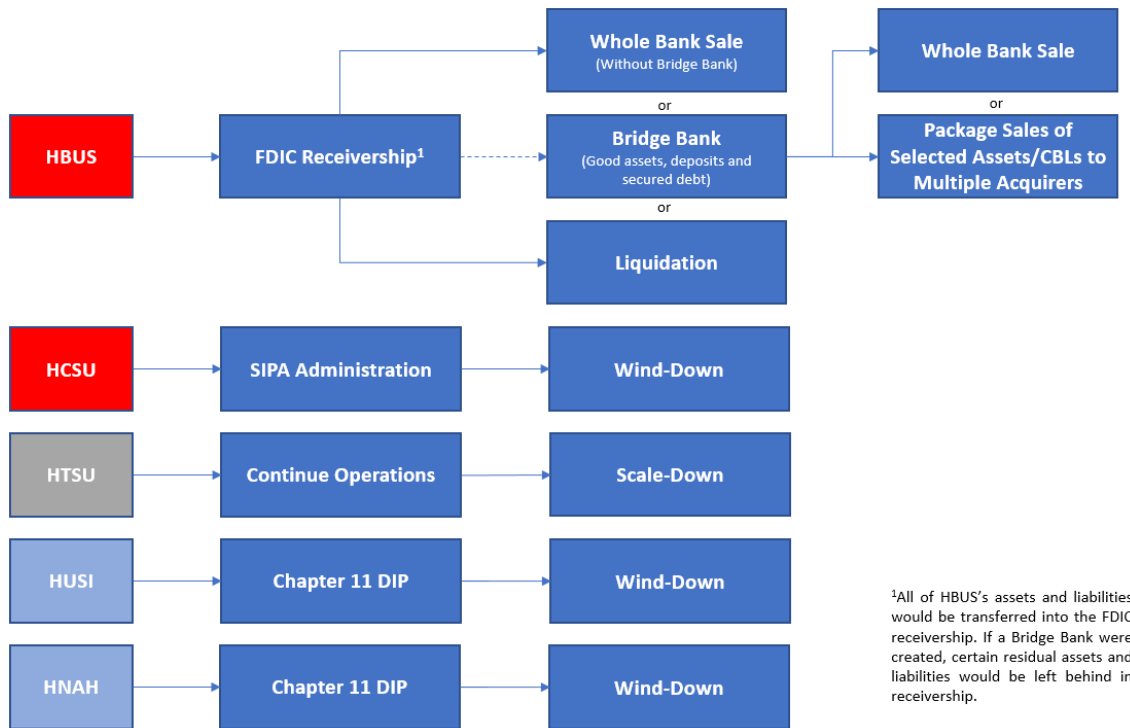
HBUS

FDIC Receivership$^1$

Whole Bank Sale
(Without Bridge Bank)

or

Bridge Bank
(Good assets, deposits and secured debt)

or

Liquidation

Whole Bank Sale

or

Package Sales of Selected Assets/CBLs to Multiple Acquirers

HCSU

SIPA Administration

Wind-Down

HTSU

Continue Operations

Scale-Down

HUSI

Chapter 11 DIP

Wind-Down

HNAH

Chapter 11 DIP

Wind-Down

$^1$All of HBUS's assets and liabilities would be transferred into the FDIC receivership. If a Bridge Bank were created, certain residual assets and liabilities would be left behind in receivership.